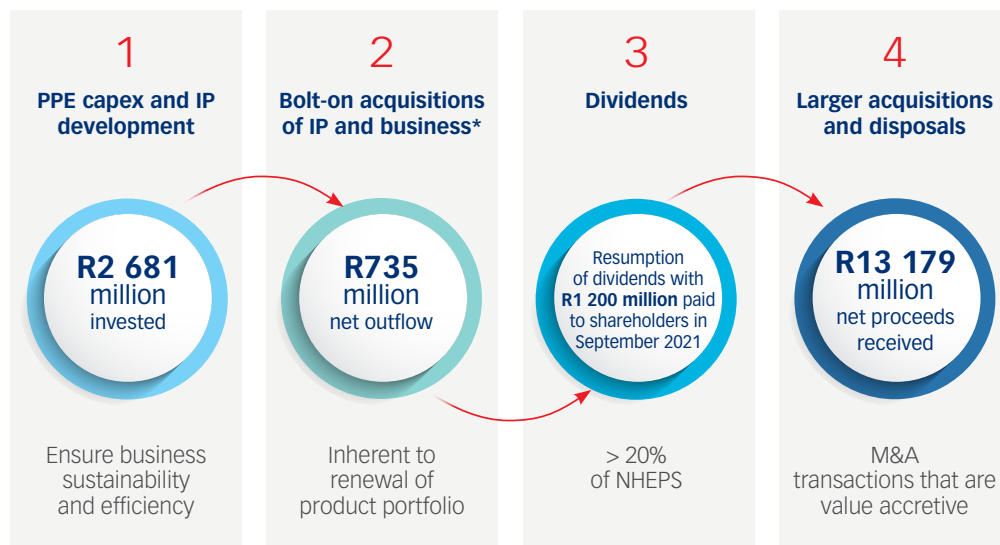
1

PPE capex and IP development

R2 681 million invested

Ensure business sustainability and efficiency

2

Bolt-on acquisitions of IP and business*

R735 million net outflow

Inherent to renewal of product portfolio

3

Dividends

Resumption of dividends with R1 200 million paid to shareholders in September 2021

> 20% of NHEPS

4

Larger acquisitions and disposals

R13 179 million net proceeds received

M&A transactions that are value accretive